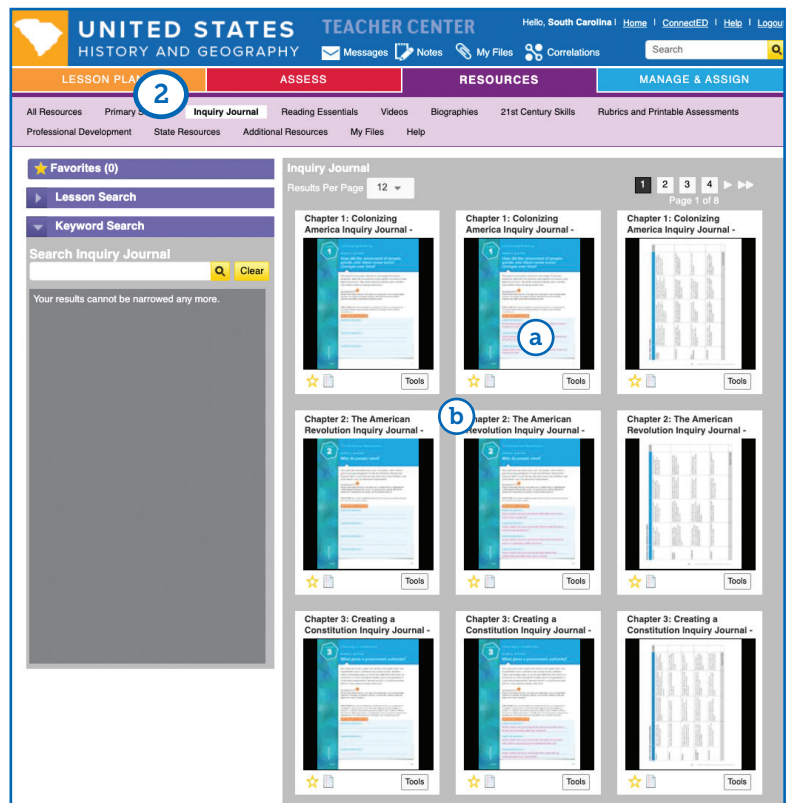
UNITED STATES
HISTORY AND GEOGRAPHY

TEACHER CENTER

Messages Notes My Files Correlations

Hello, South Carolina | Home | ConnectED | Help | Logout

Search

LESSON PLA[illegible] ASSESS RESOURCES MANAGE & ASSIGN

2

All Resources Primary S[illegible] Inquiry Journal Reading Essentials Videos Biographies 21st Century Skills Rubrics and Printable Assessments Professional Development State Resources Additional Resources My Files Help

Favorites (0)

Lesson Search

Keyword Search

Search Inquiry Journal

Clear

Your results cannot be narrowed any more.

Inquiry Journal

Results Per Page 12

1 2 3 4

Page 1 of 8

Chapter 1: Colonizing America Inquiry Journal -

Tools

Chapter 1: Colonizing America Inquiry Journal -

a

Tools

Chapter 1: Colonizing America Inquiry Journal -

Tools

b

Chapter 2: The American Revolution Inquiry Journal -

Tools

Chapter 2: The American Revolution Inquiry Journal -

Tools

Chapter 2: The American Revolution Inquiry Journal -

Tools

Chapter 3: Creating a Constitution Inquiry Journal -

Tools

Chapter 3: Creating a Constitution Inquiry Journal -

Tools

Chapter 3: Creating a Constitution Inquiry Journal -

Tools